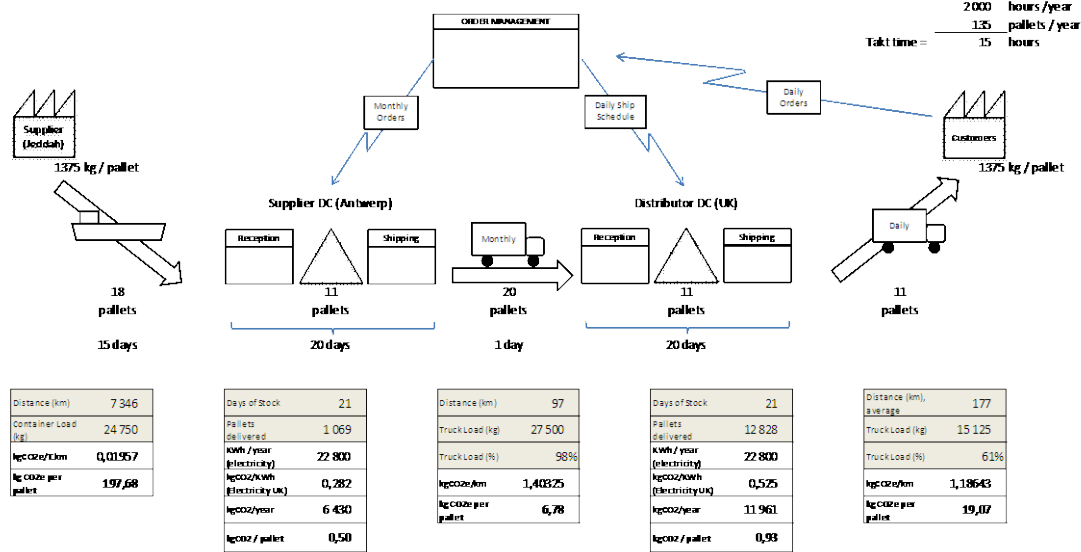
| | |
|---|---|
| 2000 | hours /year |
| 135 | pallets / year |
| Takt time = 15 | hours |

ORDER MANAGEMENT

Monthly Orders

Daily Ship Schedule

Daily Orders

Supplier (Jeddah)

1375 kg / pallet

Customers

1375 kg / pallet

Supplier DC (Antwerp)

Reception

Shipping

Monthly

Distributor DC (UK)

Reception

Shipping

Daily

18 pallets

11 pallets

20 pallets

11 pallets

11 pallets

15 days

20 days

1 day

20 days

| | |
|---|---|
| Distance (km) | 7 346 |
| Container Load (kg) | 24 750 |
| kgCO2e/tkm | 0,01957 |
| kg CO2e per pallet | 197,68 |

| | |
|---|---|
| Days of Stock | 21 |
| Pallets delivered | 1 069 |
| KWh / year (electricity) | 22 800 |
| kgCO2/KWh (Electricity BE) | 0,282 |
| kgCO2/year | 6 430 |
| kgCO2 / pallet | 0,50 |

| | |
|---|---|
| Distance (km) | 97 |
| Truck Load (kg) | 27 500 |
| Truck Load (%) | 98% |
| kgCO2e/km | 1,40325 |
| kg CO2e per pallet | 6,78 |

| | |
|---|---|
| Days of Stock | 21 |
| Pallets delivered | 12 828 |
| KWh / year (electricity) | 22 800 |
| kgCO2/KWh (Electricity UK) | 0,525 |
| kgCO2/year | 11 961 |
| kgCO2 / pallet | 0,93 |

| | |
|---|---|
| Distance (km), average | 177 |
| Truck Load (kg) | 15 125 |
| Truck Load (%) | 61% |
| kgCO2e/km | 1,18643 |
| kg CO2e per pallet | 19,07 |